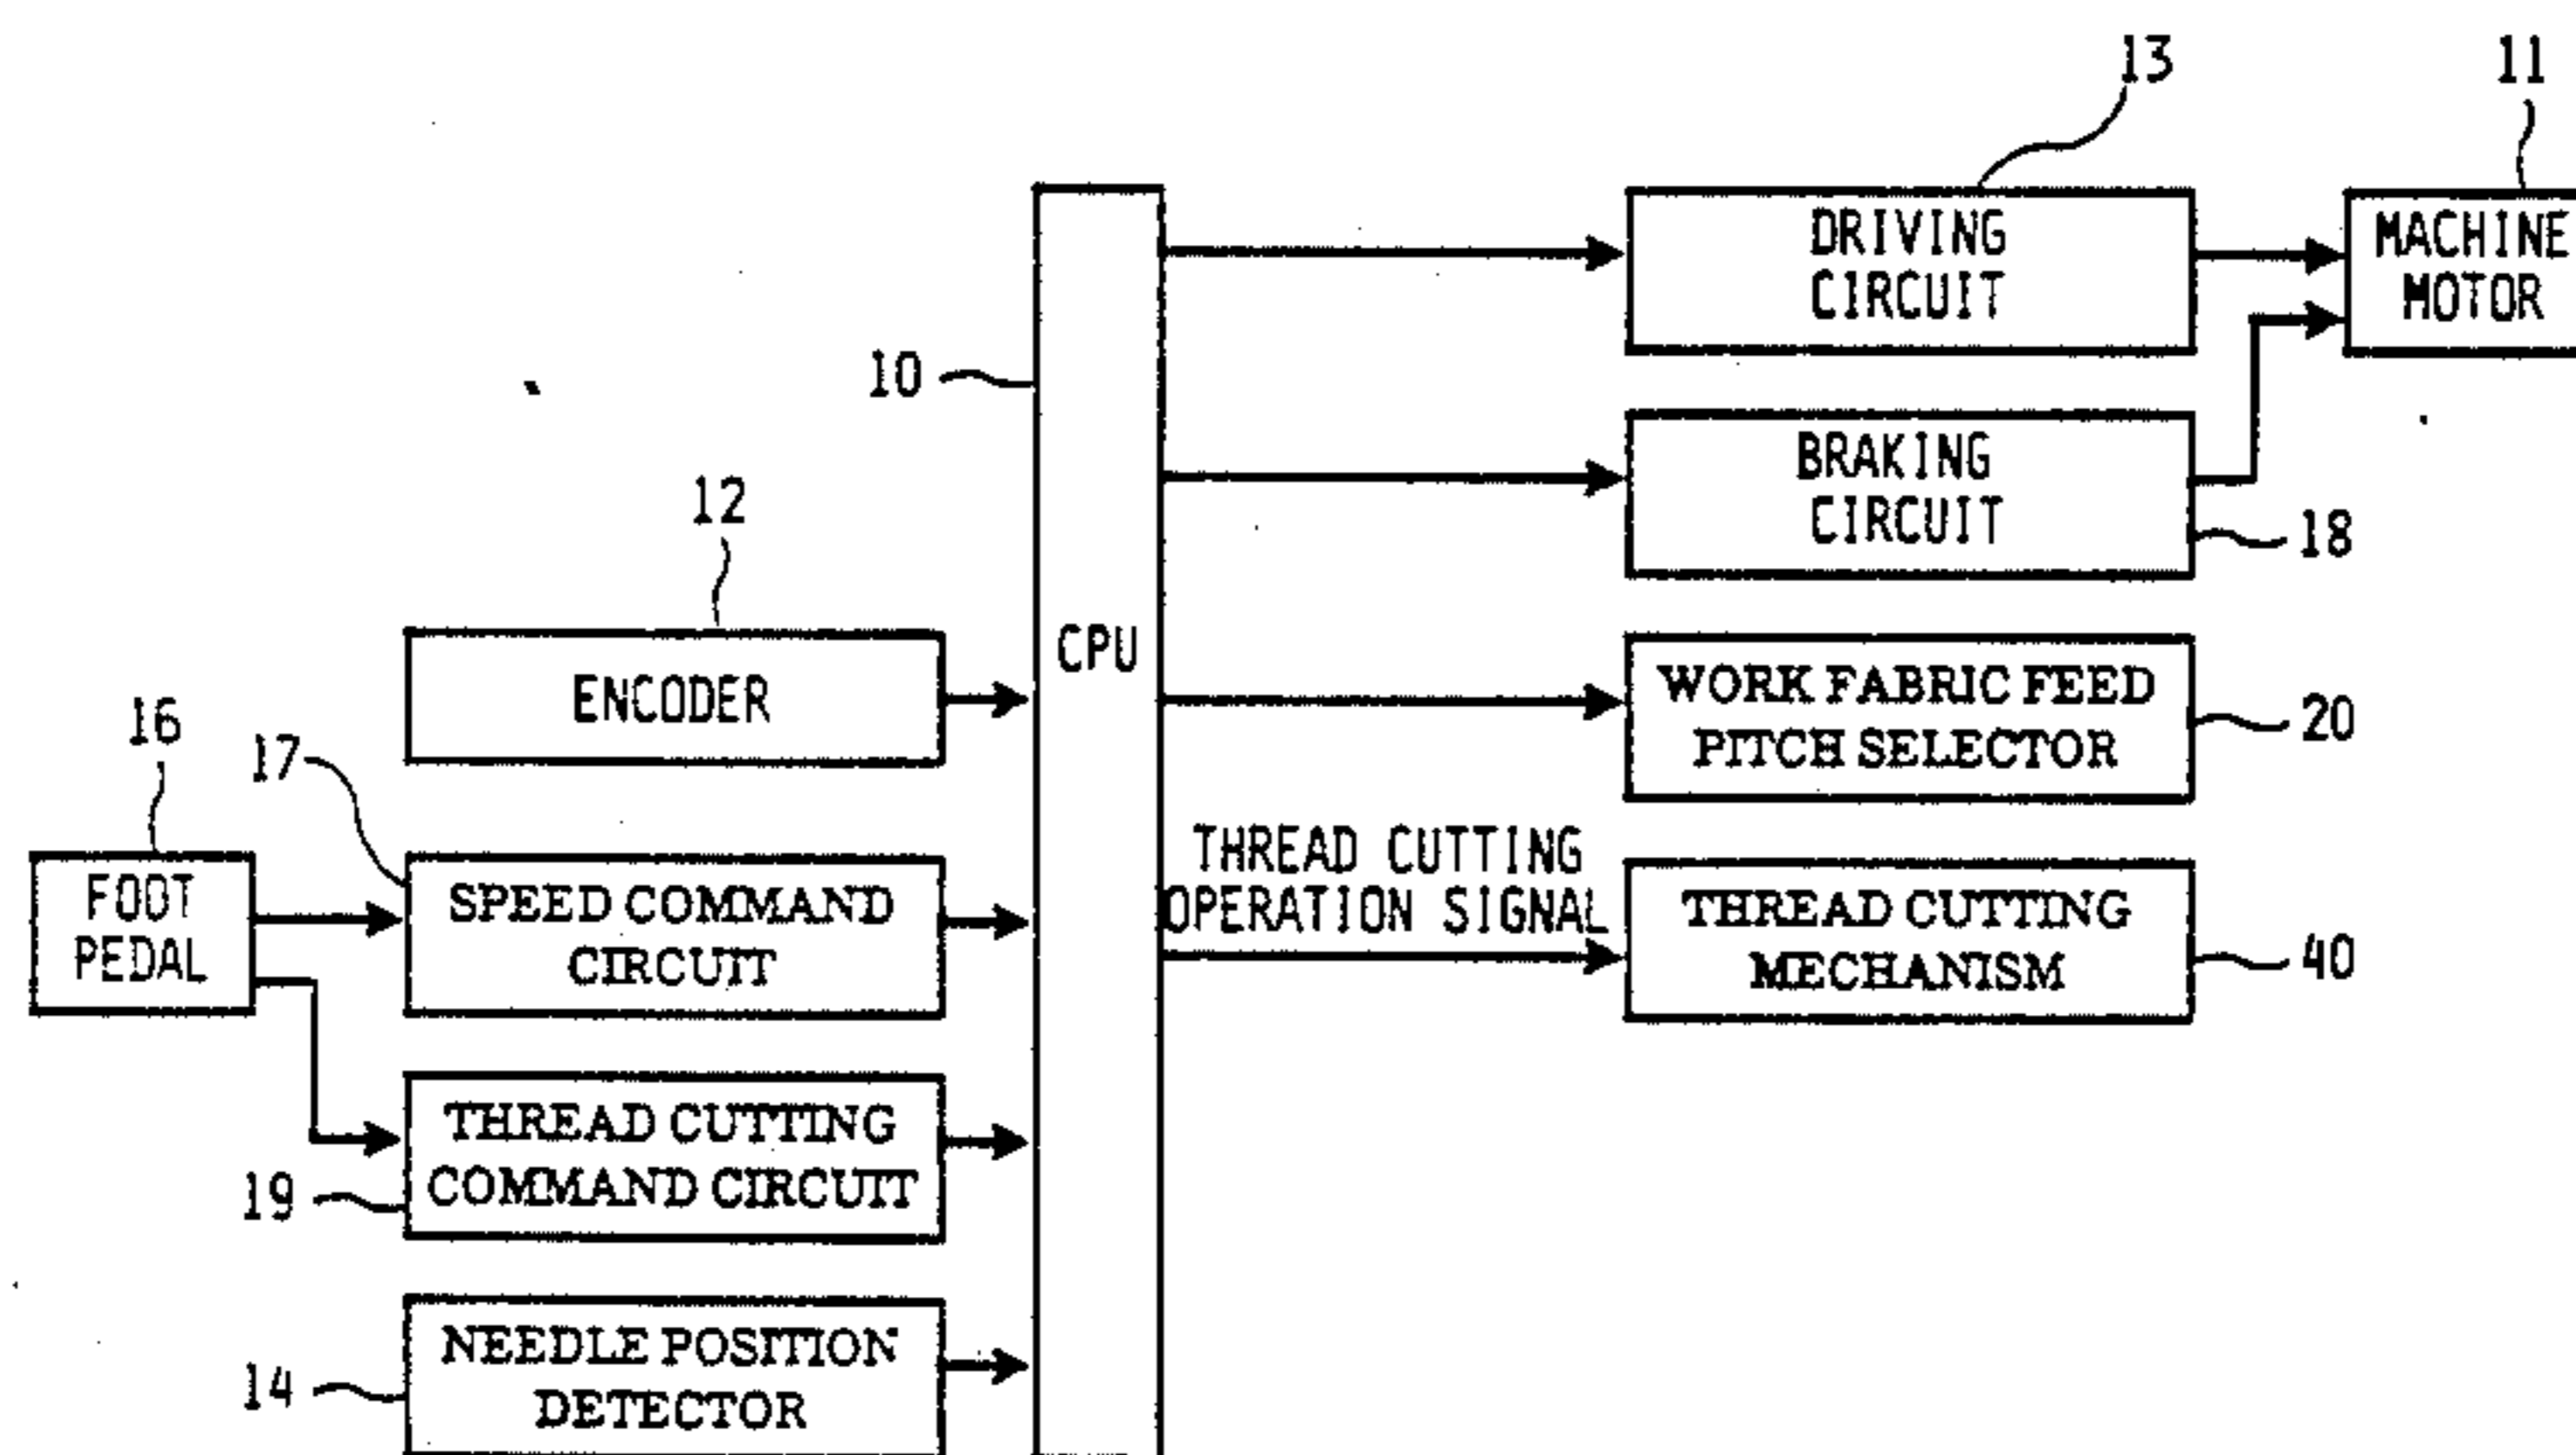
13

11

DRIVING CIRCUIT

MACHINE MOTOR

10

BRAKING CIRCUIT

18

12

CPU

ENCODER

WORK FABRIC FEED PITCH SELECTOR

20

16

17

FOOT PEDAL

SPEED COMMAND CIRCUIT

THREAD CUTTING OPERATION SIGNAL

THREAD CUTTING MECHANISM

40

THREAD CUTTING COMMAND CIRCUIT

19

NEEDLE POSITION DETECTOR

14